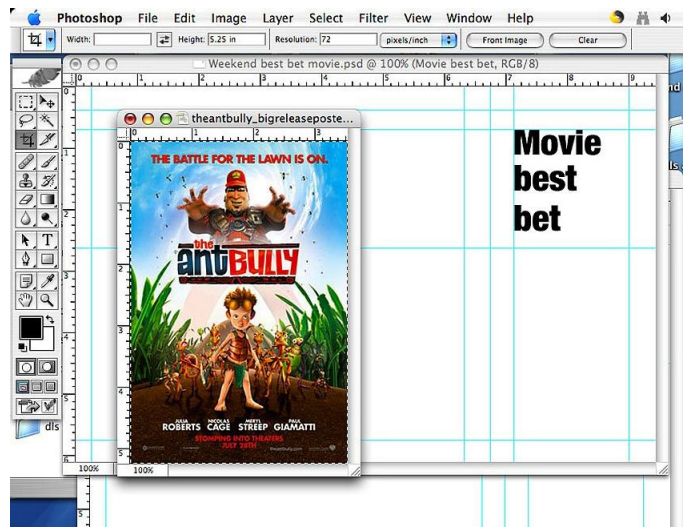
Photoshop File Edit Image Layer Select Filter View Window Help

Width: Height: 5.25 in Resolution: 72 pixels/inch Front Image Clear

Weekend best bet movie.psd @ 100% (Movie best bet, RGB/8)

theantbully_bigreleaseposte...

THE BATTLE FOR THE LAWN IS ON.

the antBULLY

JULIA ROBERTS NICOLAS CAGE MERYL STREEP PAUL GIAMATTI

STOMPING INTO THEATERS JULY 28TH

Movie best bet

100%

100%

dls